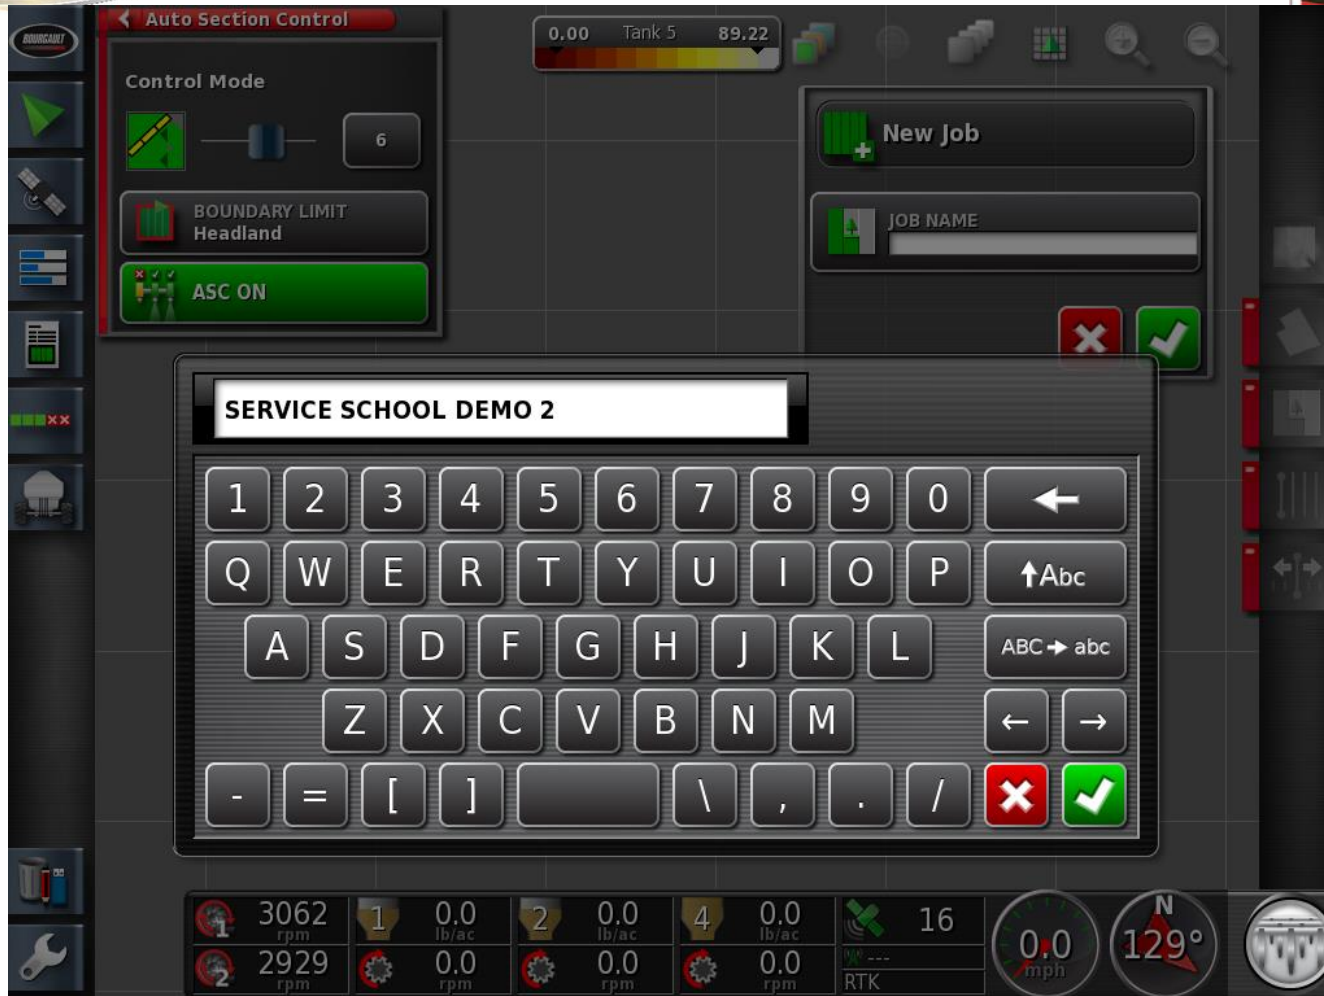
BOURGAULT

Auto Section Control

Control Mode

6

BOUNDARY LIMIT
Headland

ASC ON

0.00 Tank 5 89.22

New Job

JOB NAME

SERVICE SCHOOL DEMO 2

1 2 3 4 5 6 7 8 9 0 ←

Q W E R T Y U I O P ↑Abc

A S D F G H J K L ABC → abc

Z X C V B N M ← →

- = [ ] \ , . /

3062 rpm
2929 rpm

1 0.0 lb/ac
0.0 rpm

2 0.0 lb/ac
0.0 rpm

4 0.0 lb/ac
0.0 rpm

16
---
RTK

0.0 mph

N
129°